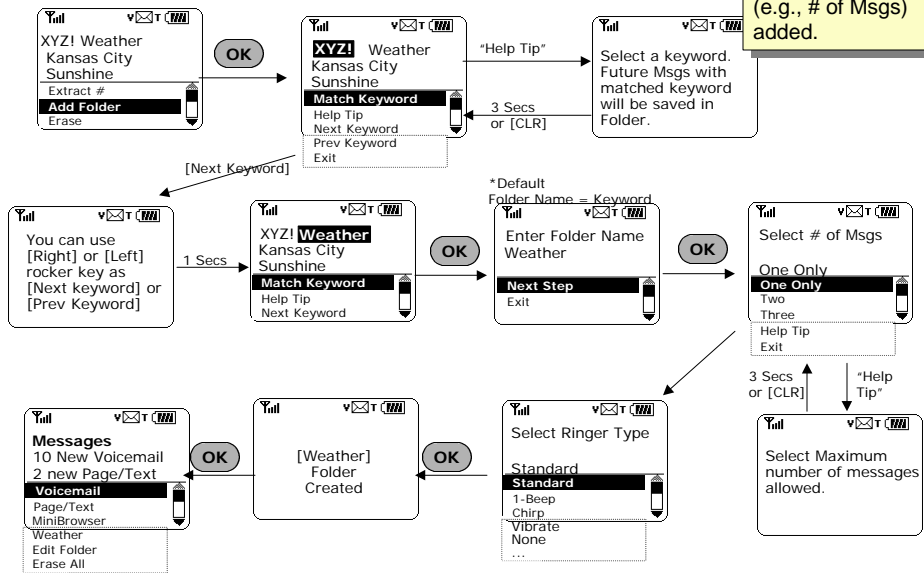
(e.g., # of Msgs) added.

XYZ! Weather
Kansas City
Sunshine
Extract #
Add Folder
Erase

OK

XYZ! Weather
Kansas City
Sunshine
Match Keyword
Help Tip
Next Keyword
Prev Keyword
Exit

"Help Tip"

3 Secs or [CLR]

Select a keyword. Future Msgs with matched keyword will be saved in Folder.

[Next Keyword]

You can use [Right] or [Left] rocker key as [Next keyword] or [Prev Keyword]

1 Secs

XYZ! Weather
Kansas City
Sunshine
Match Keyword
Help Tip
Next Keyword

OK

*Default
Folder Name = Keyword

Enter Folder Name
Weather
Next Step
Exit

OK

Select # of Msgs
One Only
One Only
Two
Three
Help Tip
Exit

3 Secs or [CLR]

"Help Tip"

Select Maximum number of messages allowed.

Select Ringer Type
Standard
Standard
1-Beep
Chirp
Vibrate
None
...

OK

[Weather] Folder Created

OK

Messages
10 New Voicemail
2 new Page/Text
Voicemail
Page/Text
MiniBrowser
Weather
Edit Folder
Erase All